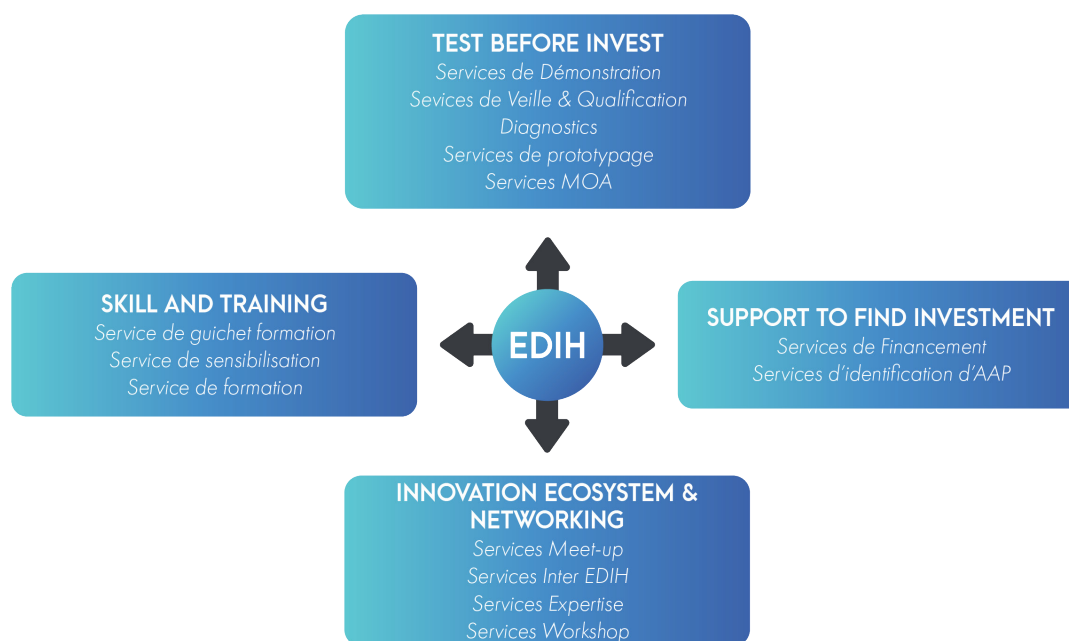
TEST BEFORE INVEST
Services de Démonstration
Sevices de Veille & Qualification
Diagnostics
Services de prototypage
Services MOA

SKILL AND TRAINING
Service de guichet formation
Service de sensibilisation
Service de formation

EDIH

SUPPORT TO FIND INVESTMENT
Services de Financement
Services d'identification d'AAP

INNOVATION ECOSYSTEM & NETWORKING
Services Meet-up
Services Inter EDIH
Services Expertise
Services Workshop